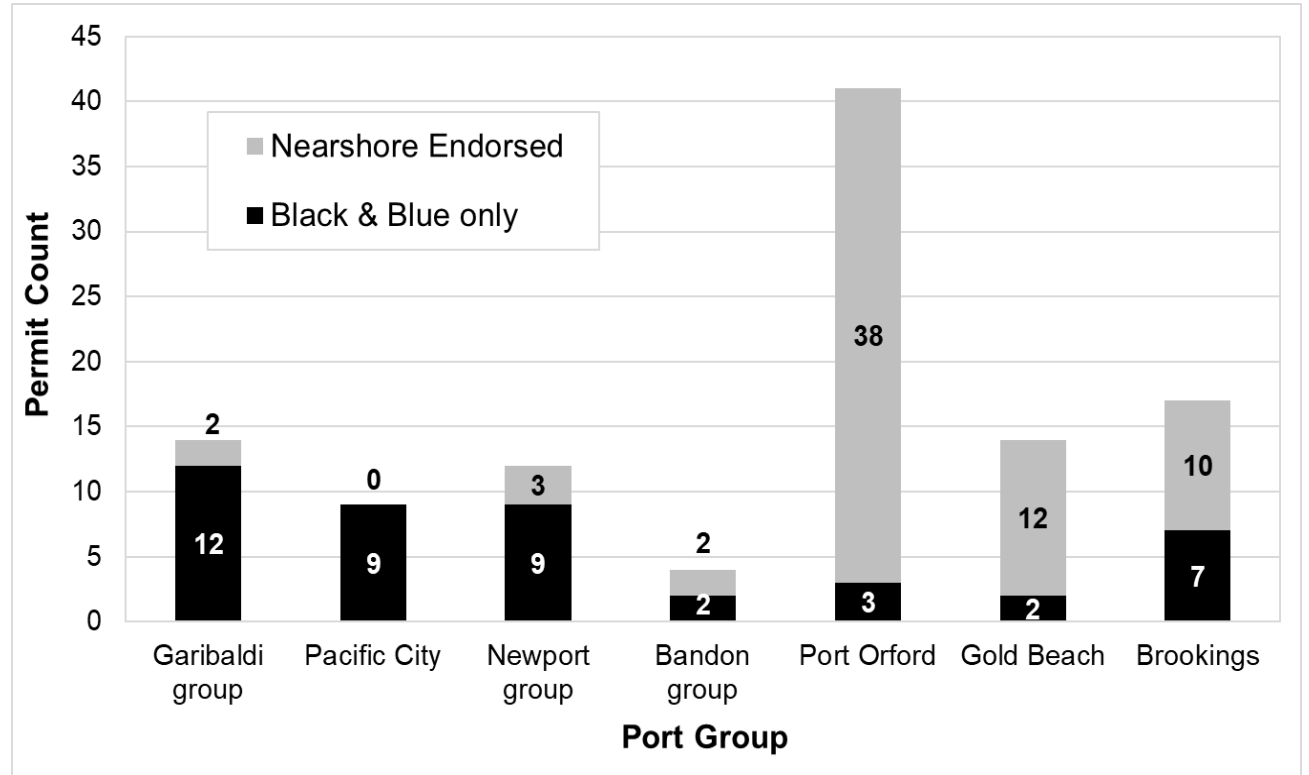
Permit Count

45
40
35
30
25
20
15
10
5
0

Nearshore Endorsed
Black & Blue only

| Port Group | Black & Blue only | Nearshore Endorsed |
|---|---|---|
| Garibaldi group | 12 | 2 |
| Pacific City | 9 | 0 |
| Newport group | 9 | 3 |
| Bandon group | 2 | 2 |
| Port Orford | 3 | 38 |
| Gold Beach | 2 | 12 |
| Brookings | 7 | 10 |

Port Group